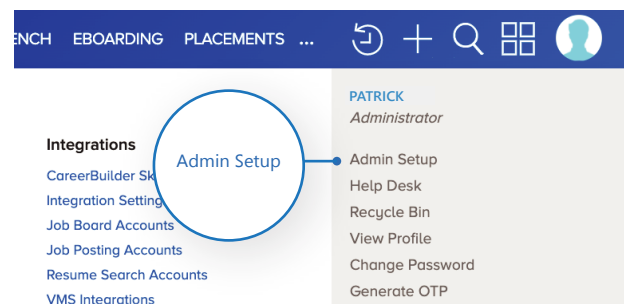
ENCH EBOARDING PLACEMENTS ...

Integrations
CareerBuilder Sk
Integration Setting
Job Board Accounts
Job Posting Accounts
Resume Search Accounts
VMS Integrations

Admin Setup

PATRICK
Administrator
Admin Setup
Help Desk
Recycle Bin
View Profile
Change Password
Generate OTP